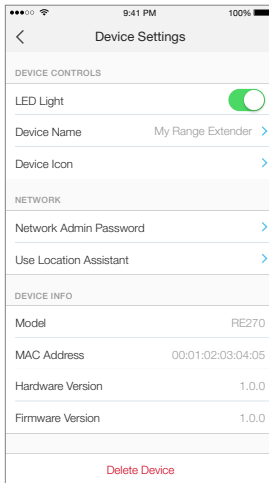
9:41 PM
100%

<
Device Settings

DEVICE CONTROLS

LED Light

Device Name
My Range Extender >

Device Icon
>

NETWORK

Network Admin Password
>

Use Location Assistant
>

DEVICE INFO

Model
RE270

MAC Address
00:01:02:03:04:05

Hardware Version
1.0.0

Firmware Version
1.0.0

Delete Device